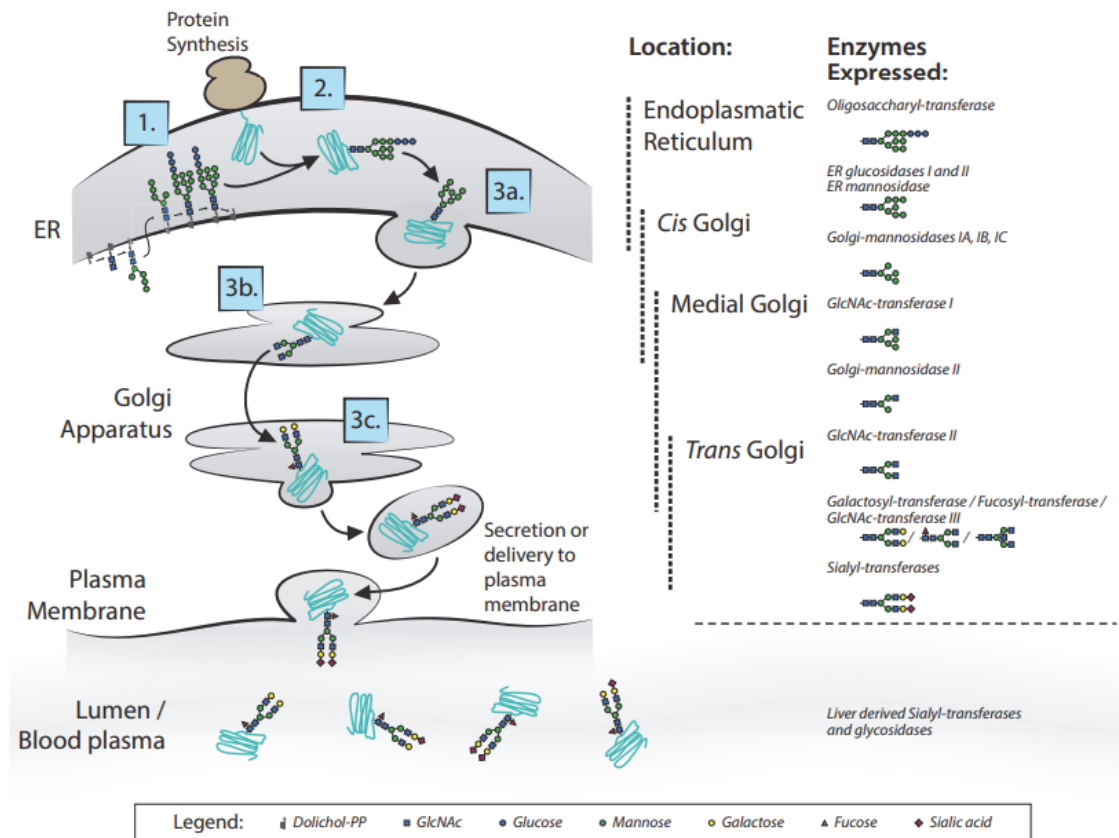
Protein Synthesis

1.

2.

3a.

ER

3b.

Golgi Apparatus

3c.

Secretion or delivery to plasma membrane

Plasma Membrane

Lumen / Blood plasma

Location:

Enzymes Expressed:

Endoplasmatic Reticulum

Oligosaccharyl-transferase

ER glucosidases I and II
ER mannosidase

Cis Golgi

Golgi-mannosidases IA, IB, IC

Medial Golgi

GlcNAc-transferase I

Golgi-mannosidase II

Trans Golgi

GlcNAc-transferase II

Galactosyl-transferase / Fucosyl-transferase / GlcNAc-transferase III

/ /

Sialyl-transferases

Liver derived Sialyl-transferases and glycosidases

Legend: Dolichol-PP GlcNAc Glucose Mannose Galactose Fucose Sialic acid